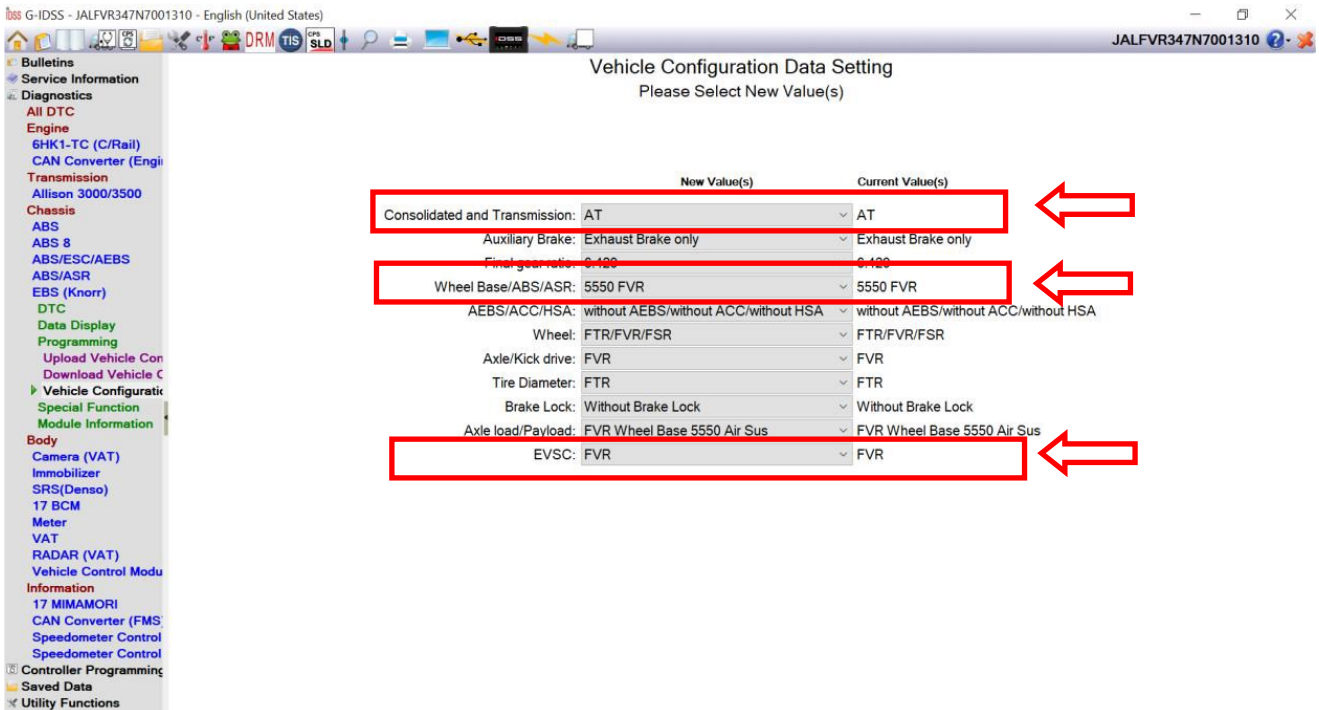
G-IDSS - JALFVR347N7001310 - English (United States)

DRM TIS SLD IDSS

JALFVR347N7001310

Bulletins
Service Information
Diagnostics
All DTC
Engine
6HK1-TC (C/Rail)
CAN Converter (Engi
Transmission
Allison 3000/3500
Chassis
ABS
ABS 8
ABS/ESC/AEBS
ABS/ASR
EBS (Knorr)
DTC
Data Display
Programming
Upload Vehicle Con
Download Vehicle C
Vehicle Configurati
Special Function
Module Information
Body
Camera (VAT)
Immobilizer
SRS(Denso)
17 BCM
Meter
VAT
RADAR (VAT)
Vehicle Control Modu
Information
17 MIMAMORI
CAN Converter (FMS
Speedometer Control
Speedometer Control
Controller Programming
Saved Data
Utility Functions

Vehicle Configuration Data Setting
Please Select New Value(s)

| | New Value(s) | Current Value(s) |
|---|---|---|
| Consolidated and Transmission: | AT | AT |
| Auxiliary Brake: | Exhaust Brake only | Exhaust Brake only |
| Final gear ratio: | 6.420 | 6.420 |
| Wheel Base/ABS/ASR: | 5550 FVR | 5550 FVR |
| AEBS/ACC/HSA: | without AEBS/without ACC/without HSA | without AEBS/without ACC/without HSA |
| Wheel: | FTR/FVR/FSR | FTR/FVR/FSR |
| Axle/Kick drive: | FVR | FVR |
| Tire Diameter: | FTR | FTR |
| Brake Lock: | Without Brake Lock | Without Brake Lock |
| Axle load/Payload: | FVR Wheel Base 5550 Air Sus | FVR Wheel Base 5550 Air Sus |
| EVSC: | FVR | FVR |